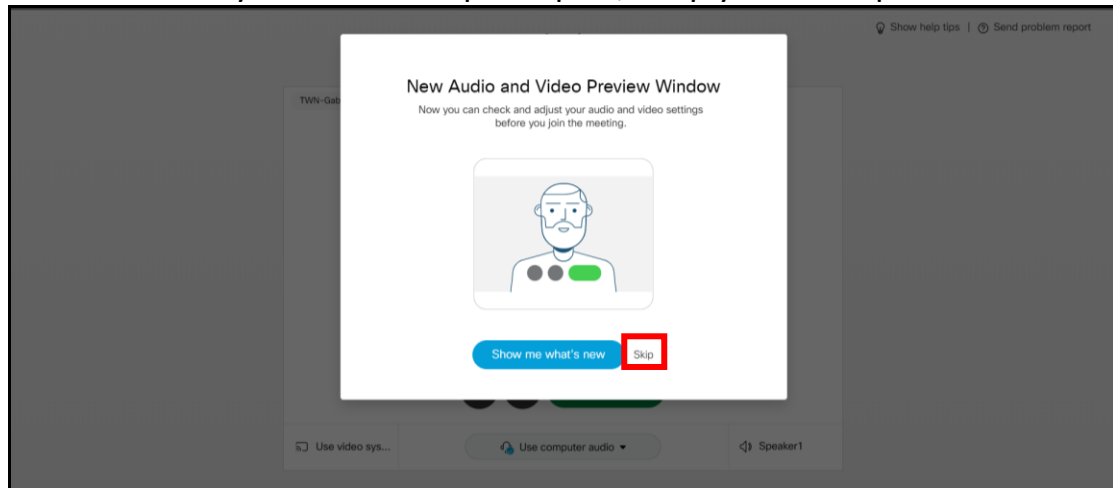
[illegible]

Show help tips | Send problem report

TWN-Gab

New Audio and Video Preview Window

Now you can check and adjust your audio and video settings before you join the meeting.

Show me what's new

Skip

Use video sys...

Use computer audio

Speaker1